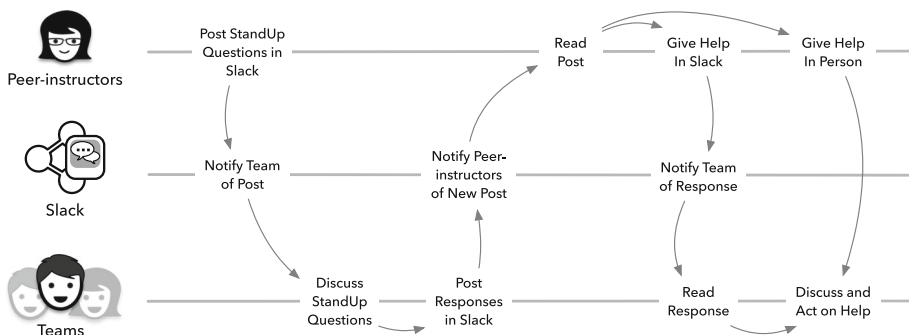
Peer-instructors

Post StandUp Questions in Slack

Read Post

Give Help In Slack

Give Help In Person

Slack

Notify Team of Post

Notify Peer-instructors of New Post

Notify Team of Response

Teams

Discuss StandUp Questions

Post Responses in Slack

Read Response

Discuss and Act on Help